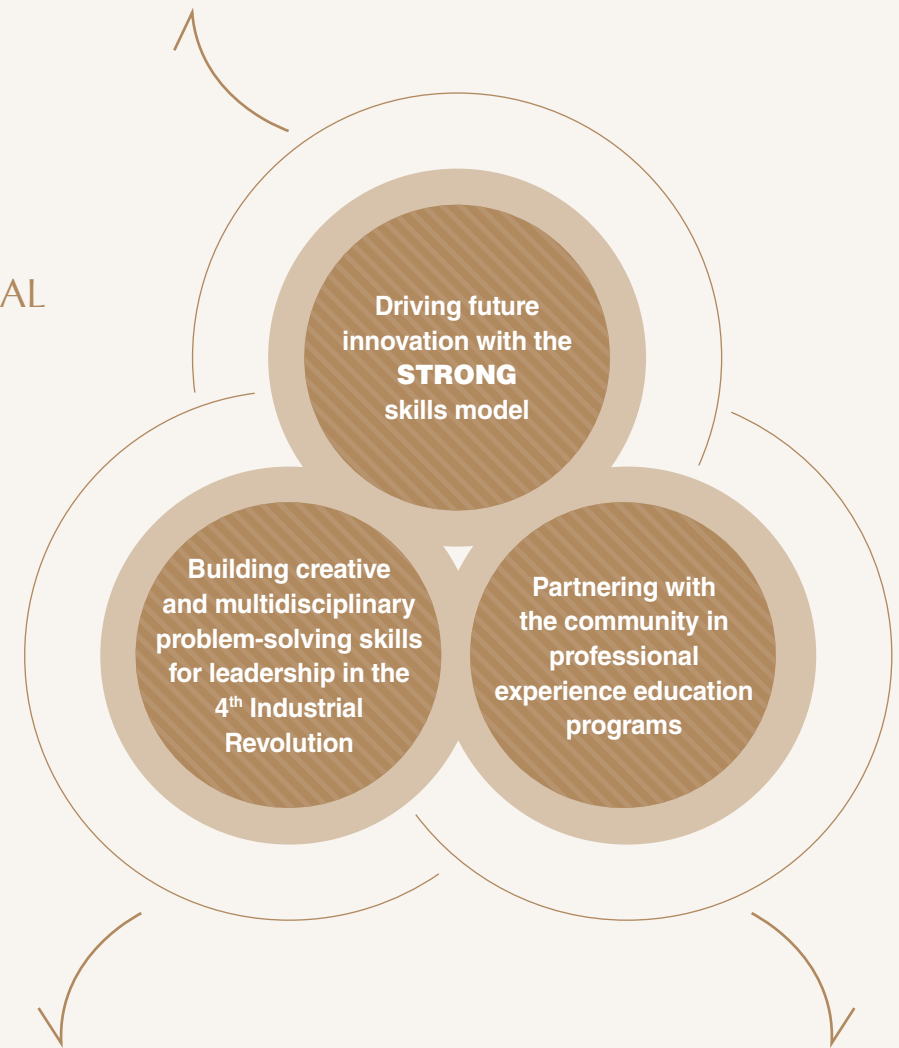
AL

Driving future innovation with the STRONG skills model

Building creative and multidisciplinary problem-solving skills for leadership in the 4$^{th}$ Industrial Revolution

Partnering with the community in professional experience education programs